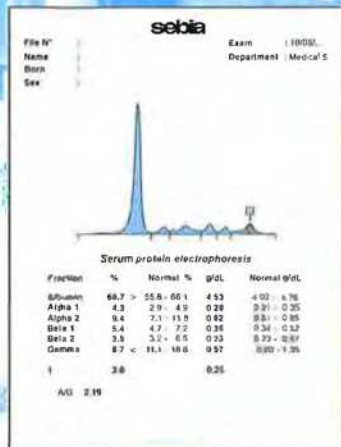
sebia

File N° :
Name :
Born :
Sex :

Exam : 10/05/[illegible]
Department : Medical 5

Serum protein electrophoresis

| Fraction | % | Normal % | g/dL | Normal g/dL |
|---|---|---|---|---|
| Albumin | 60.7 > | 55.8 - 66.1 | 4.53 | 4.02 - 4.76 |
| Alpha 1 | 4.3 | 2.9 - 4.9 | 0.28 | 0.21 - 0.35 |
| Alpha 2 | 9.4 | 7.1 - 11.8 | 0.62 | 0.51 - 0.85 |
| Beta 1 | 5.4 | 4.7 - 7.2 | 0.36 | 0.34 - 0.52 |
| Beta 2 | 3.5 | 3.2 - 6.5 | 0.23 | 0.23 - 0.47 |
| Gamma | 8.7 < | 11.1 - 18.8 | 0.57 | 0.80 - 1.35 |
| † | 3.8 | | 0.25 | |

A/G 2.19